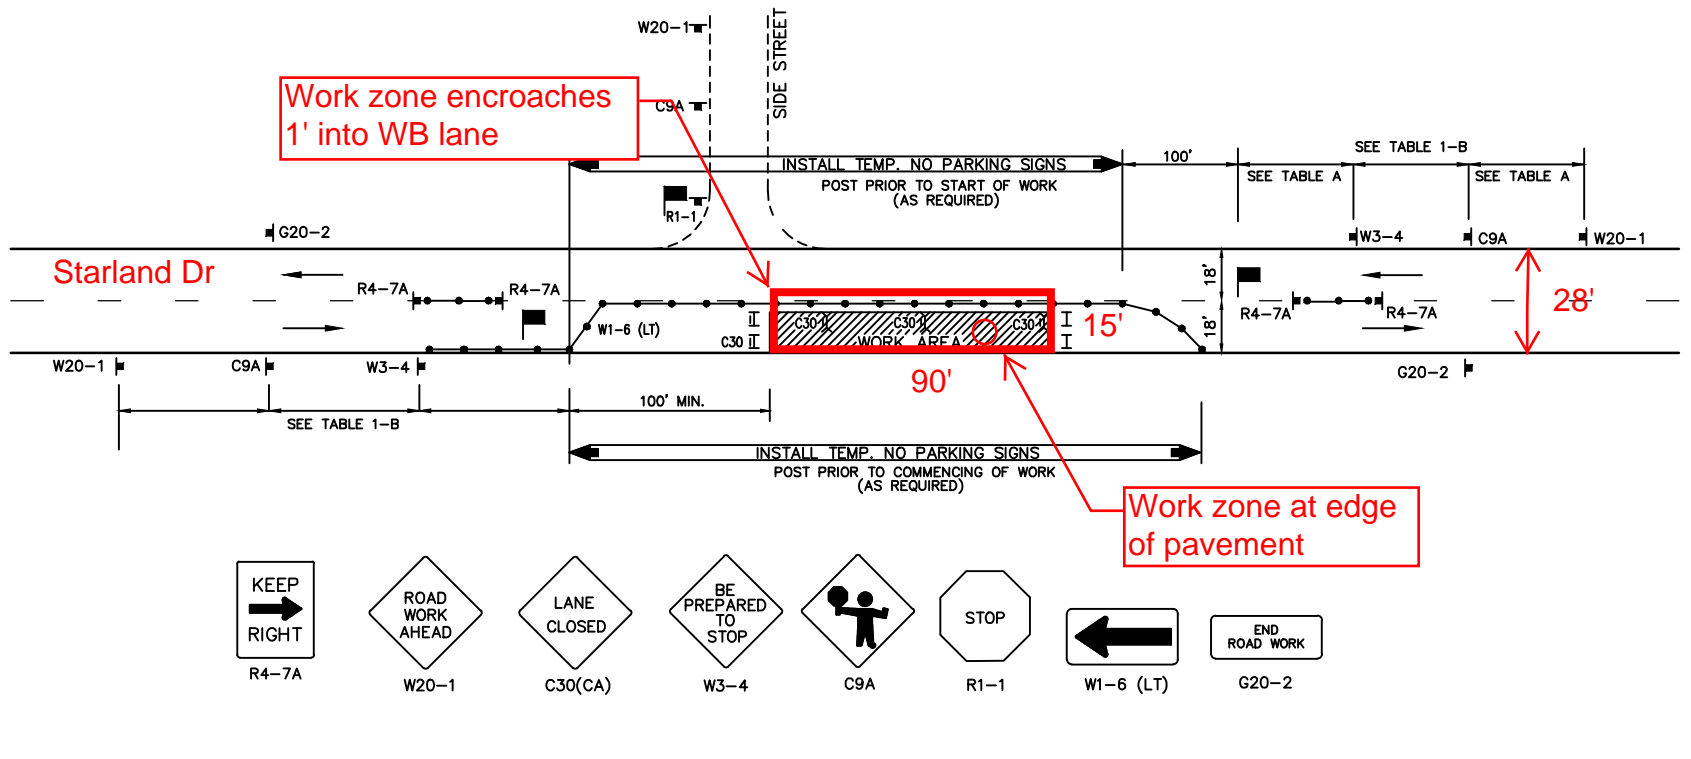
W20–1

C9A

SIDE STREET

Work zone encroaches 1' into WB lane

INSTALL TEMP. NO PARKING SIGNS
POST PRIOR TO START OF WORK
(AS REQUIRED)

100'

SEE TABLE 1–B

SEE TABLE A

SEE TABLE A

R1–1

G20–2

W3–4

C9A

W20–1

Starland Dr

R4–7A

R4–7A

W1–6 (LT)

C30

C30

C30

C30

WORK AREA

15'

18'

18'

R4–7A

R4–7A

28'

W20–1

C9A

W3–4

90'

G20–2

100' MIN.

SEE TABLE 1–B

INSTALL TEMP. NO PARKING SIGNS
POST PRIOR TO COMMENCING OF WORK
(AS REQUIRED)

Work zone at edge of pavement

KEEP RIGHT
R4–7A

ROAD WORK AHEAD
W20–1

LANE CLOSED
C30(CA)

BE PREPARED TO STOP
W3–4

C9A

STOP
R1–1

W1–6 (LT)

END ROAD WORK
G20–2